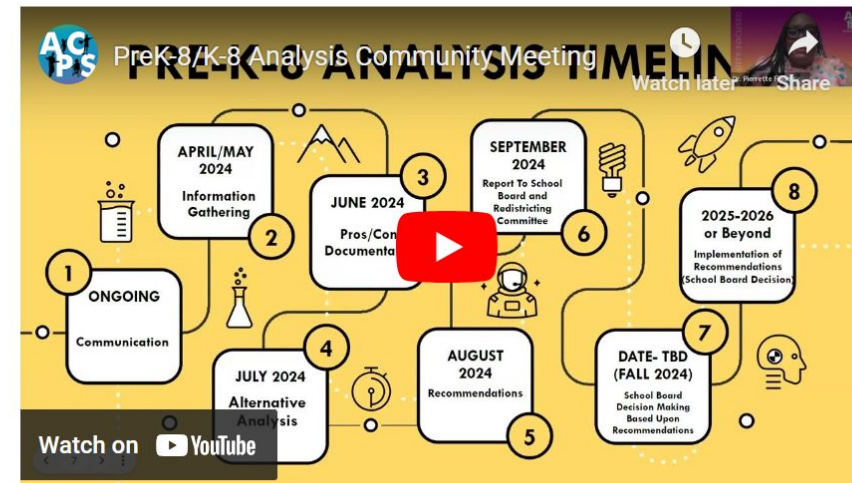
ACPS

PreK-8/K-8 Analysis Community Meeting

PRE-K-8 ANALYSIS TIMELIN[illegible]

Watch later

Share

Dr. Pierrette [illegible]

1
ONGOING
Communication

APRIL/MAY 2024
Information Gathering
2

3
JUNE 2024
Pros/Con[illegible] Documenta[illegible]

4
JULY 2024
Alternative Analysis

SEPTEMBER 2024
Report To School Board and Redistricting Committee
6

AUGUST 2024
Recommendations
5

8
2025-2026 or Beyond
Implementation of Recommendations (School Board Decision)

7
DATE- TBD (FALL 2024)
School Board Decision Making Based Upon Recommendations

Watch on YouTube